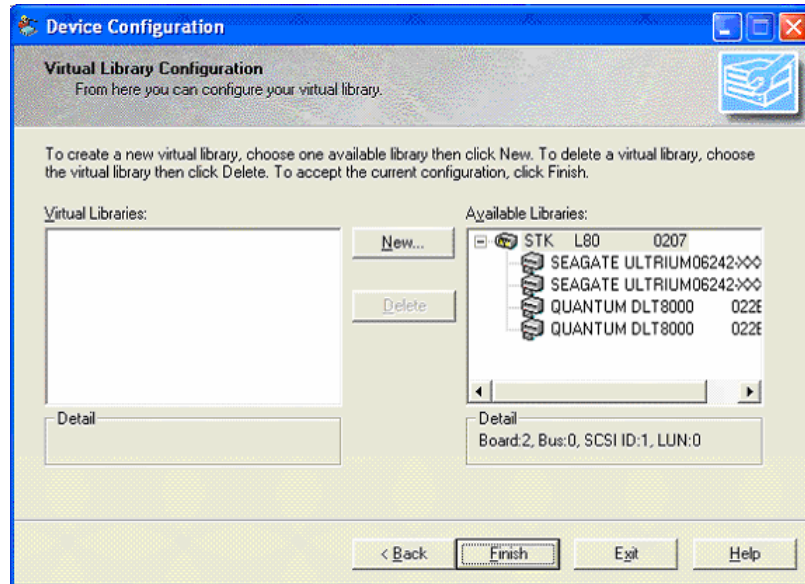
Device Configuration

Virtual Library Configuration
From here you can configure your virtual library.

To create a new virtual library, choose one available library then click New. To delete a virtual library, choose the virtual library then click Delete. To accept the current configuration, click Finish.

Virtual Libraries:

New...

Delete

Available Libraries:

STK L80 0207
SEAGATE ULTRIUM06242-XXX
SEAGATE ULTRIUM06242-XXX
QUANTUM DLT8000 022E
QUANTUM DLT8000 022E

Detail

Detail
Board:2, Bus:0, SCSI ID:1, LUN:0

< Back
Finish
Exit
Help